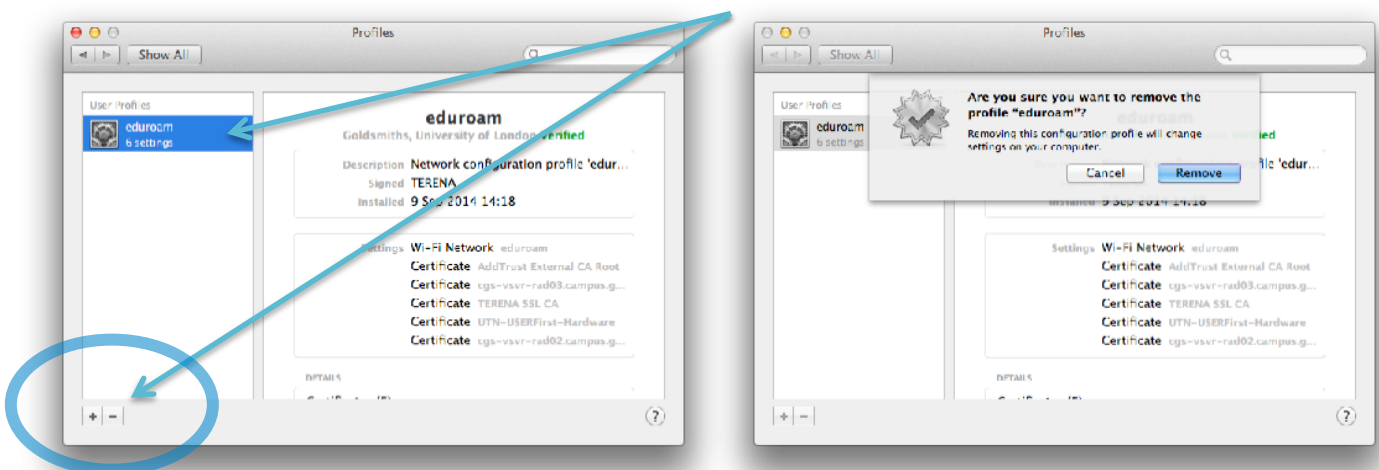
Profiles

Show All

User Profiles

eduroam
6 settings

eduroam
Goldsmiths, University of London Verified

Description Network configuration profile 'edur...
Signed TERENA
Installed 9 Sep 2014 14:18

Settings Wi-Fi Network eduroam
Certificate AddTrust External CA Root
Certificate cgs-vsvr-rad03.campus.g...
Certificate TERENA SSL CA
Certificate UTN-USERFirst-Hardware
Certificate cgs-vsvr-rad02.campus.g...

DETAILS

+ −

?

Profiles

Show All

User Profiles

eduroam
6 settings

Are you sure you want to remove the profile "eduroam"?

Removing this configuration profile will change settings on your computer.

Cancel Remove

Verified

'edur...

Installed 9 Sep 2014 14:18

Settings Wi-Fi Network eduroam
Certificate AddTrust External CA Root
Certificate cgs-vsvr-rad03.campus.g...
Certificate TERENA SSL CA
Certificate UTN-USERFirst-Hardware
Certificate cgs-vsvr-rad02.campus.g...

DETAILS

+ −

?